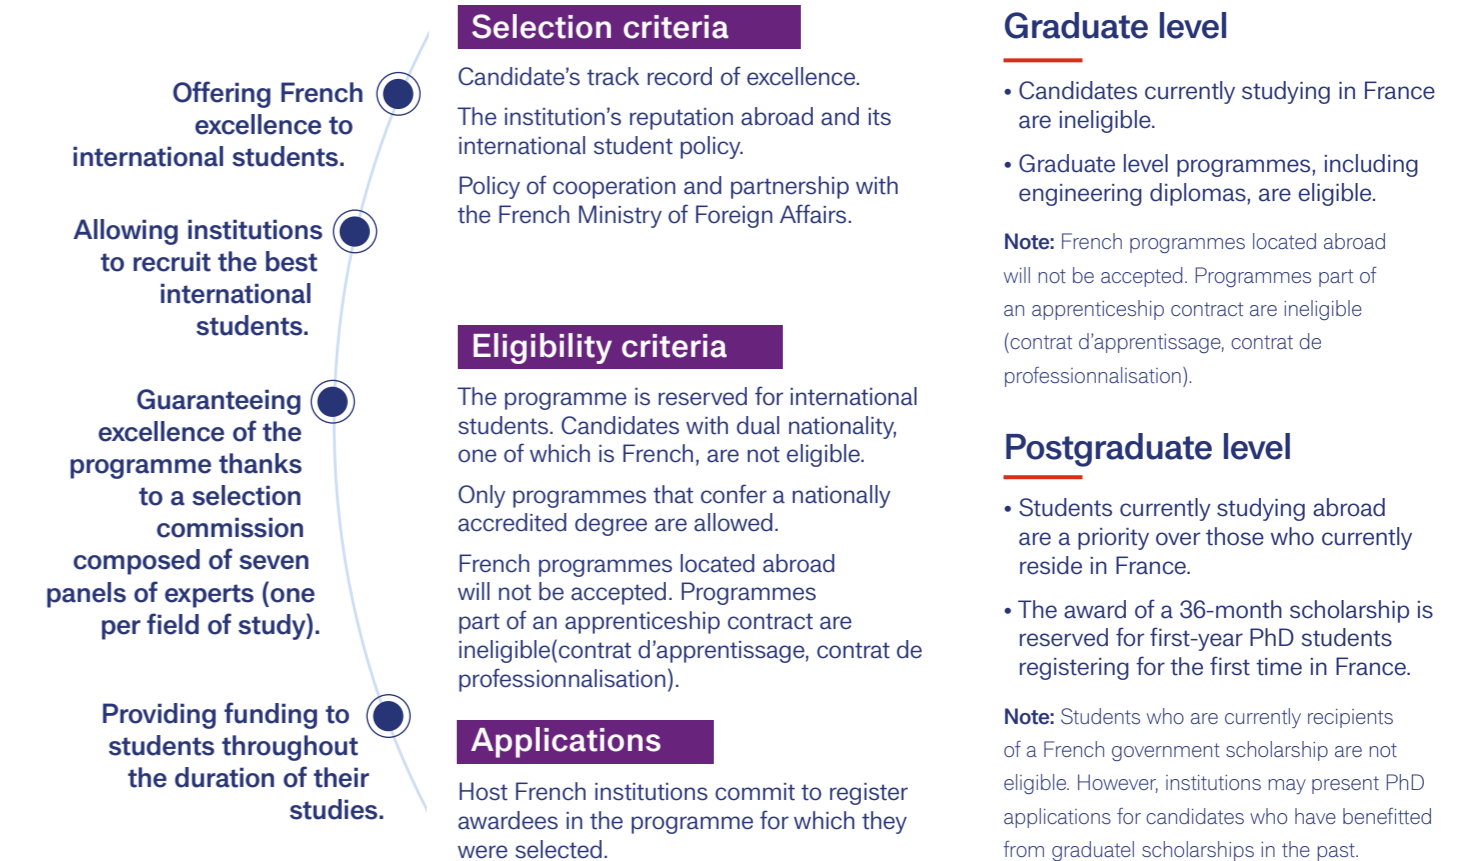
Offering French excellence to international students.

Allowing institutions to recruit the best international students.

Guaranteeing excellence of the programme thanks to a selection commission composed of seven panels of experts (one per field of study).

Providing funding to students throughout the duration of their studies.

Selection criteria

Candidate's track record of excellence.

The institution's reputation abroad and its international student policy.

Policy of cooperation and partnership with the French Ministry of Foreign Affairs.

Eligibility criteria

The programme is reserved for international students. Candidates with dual nationality, one of which is French, are not eligible.

Only programmes that confer a nationally accredited degree are allowed.

French programmes located abroad will not be accepted. Programmes part of an apprenticeship contract are ineligible(contrat d'apprentissage, contrat de professionnalisation).

Applications

Host French institutions commit to register awardees in the programme for which they were selected.

Graduate level

• Candidates currently studying in France are ineligible.

• Graduate level programmes, including engineering diplomas, are eligible.

Note: French programmes located abroad will not be accepted. Programmes part of an apprenticeship contract are ineligible (contrat d'apprentissage, contrat de professionnalisation).

Postgraduate level

• Students currently studying abroad are a priority over those who currently reside in France.

• The award of a 36-month scholarship is reserved for first-year PhD students registering for the first time in France.

Note: Students who are currently recipients of a French government scholarship are not eligible. However, institutions may present PhD applications for candidates who have benefitted from graduatel scholarships in the past.